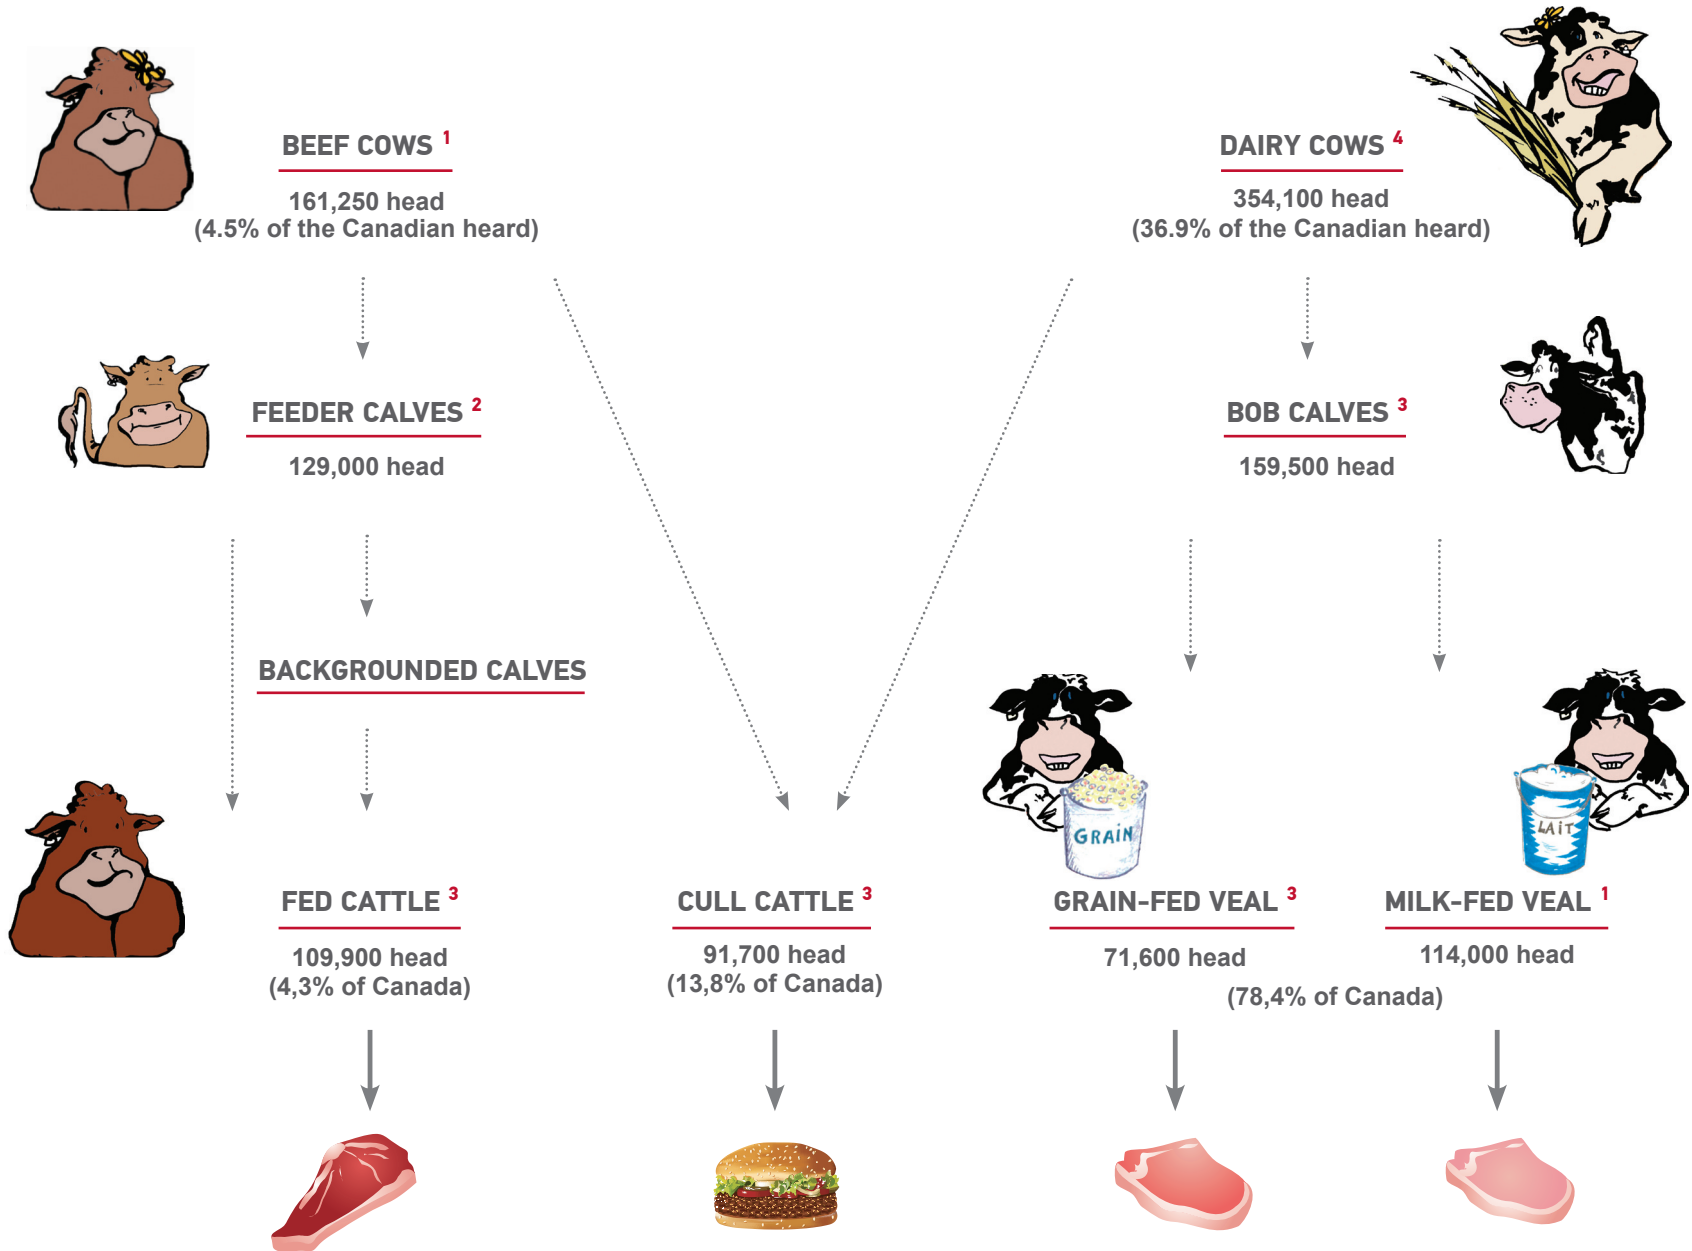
BEEF COWS $^{1}$

161,250 head
(4.5% of the Canadian heard)

DAIRY COWS $^{4}$

354,100 head
(36.9% of the Canadian heard)

FEEDER CALVES $^{2}$

129,000 head

BOB CALVES $^{3}$

159,500 head

BACKGROUNDED CALVES

GRAIN

LAIT

FED CATTLE $^{3}$

109,900 head
(4,3% of Canada)

CULL CATTLE $^{3}$

91,700 head
(13,8% of Canada)

GRAIN-FED VEAL $^{3}$

71,600 head

MILK-FED VEAL $^{1}$

114,000 head

(78,4% of Canada)